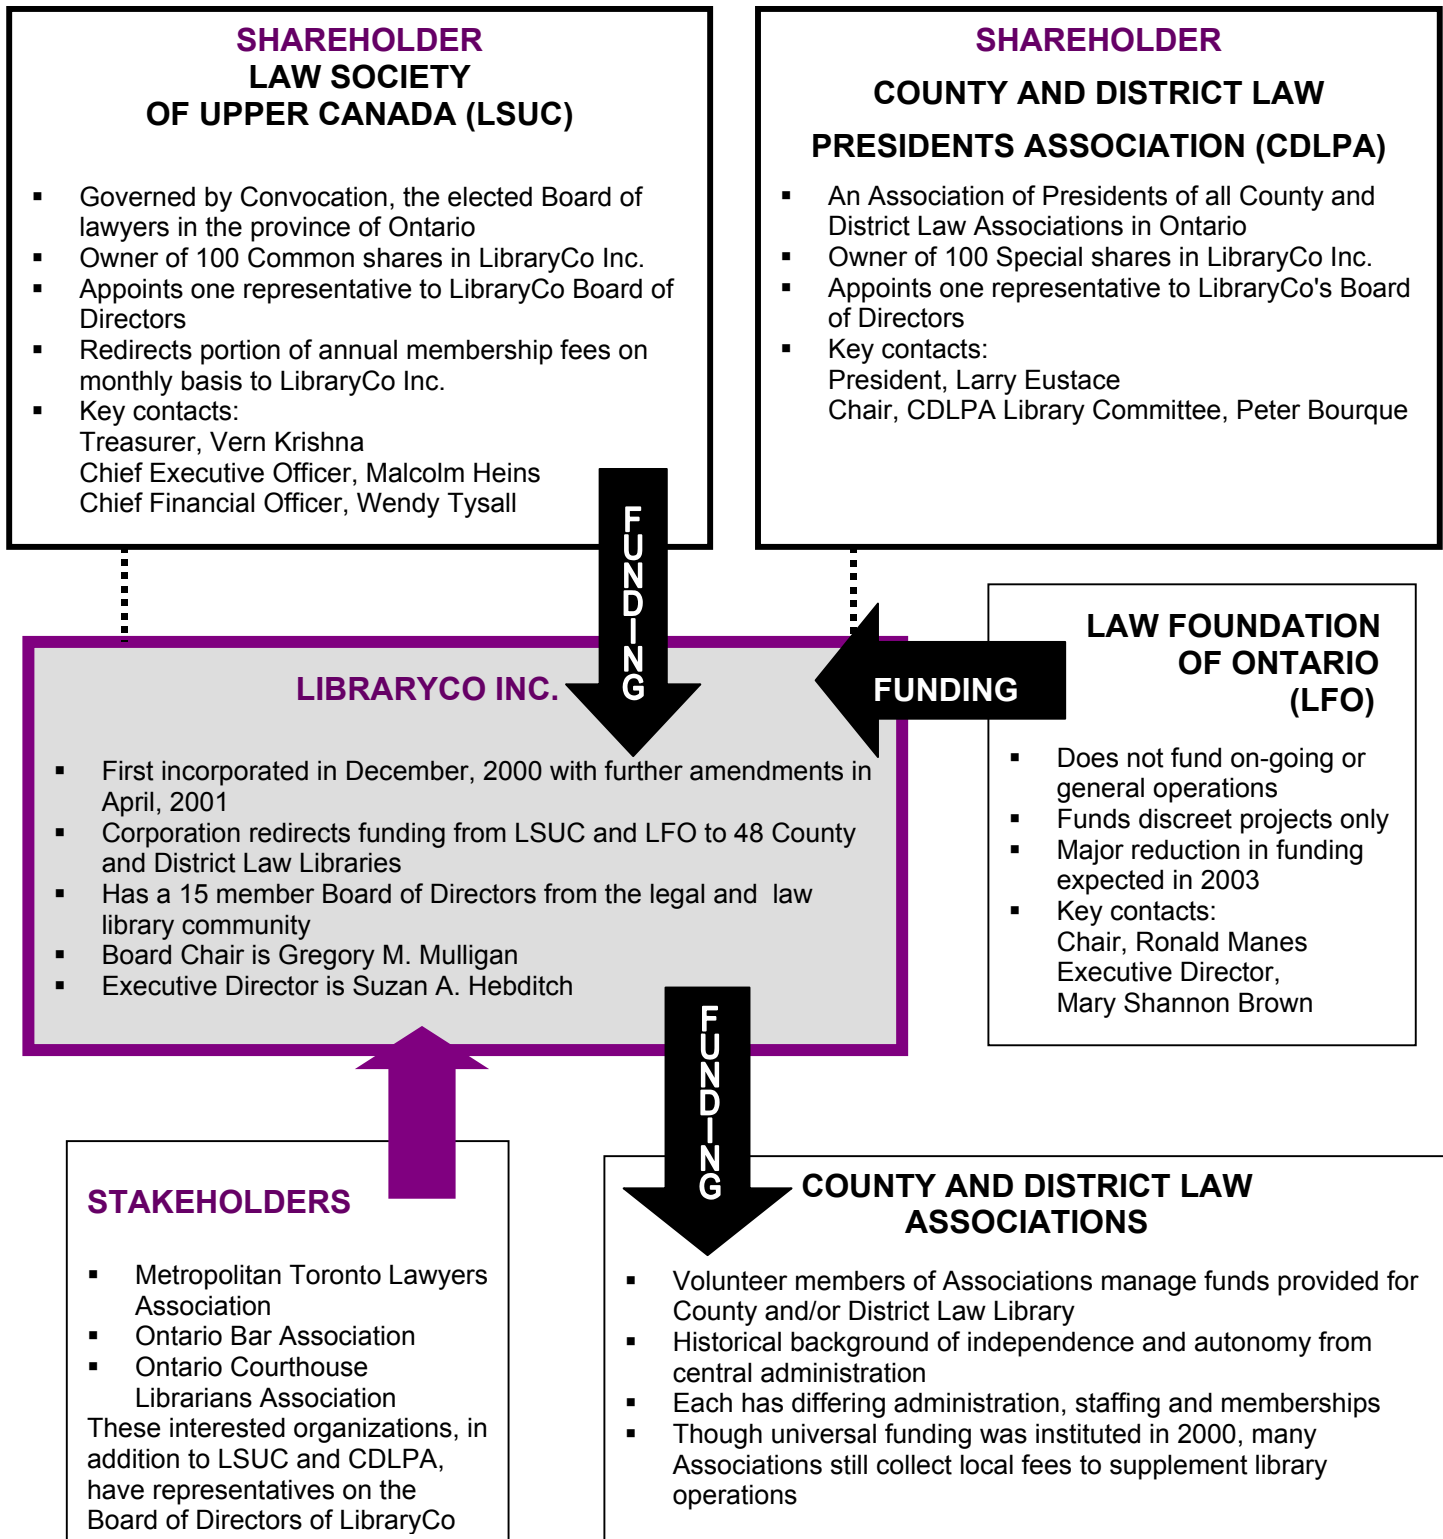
SHAREHOLDER
LAW SOCIETY
OF UPPER CANADA (LSUC)

- Governed by Convocation, the elected Board of lawyers in the province of Ontario
- Owner of 100 Common shares in LibraryCo Inc.
- Appoints one representative to LibraryCo Board of Directors
- Redirects portion of annual membership fees on monthly basis to LibraryCo Inc.
- Key contacts:
Treasurer, Vern Krishna
Chief Executive Officer, Malcolm Heins
Chief Financial Officer, Wendy Tysall

SHAREHOLDER
COUNTY AND DISTRICT LAW
PRESIDENTS ASSOCIATION (CDLPA)

- An Association of Presidents of all County and District Law Associations in Ontario
- Owner of 100 Special shares in LibraryCo Inc.
- Appoints one representative to LibraryCo's Board of Directors
- Key contacts:
President, Larry Eustace
Chair, CDLPA Library Committee, Peter Bourque

FUNDING

LAW FOUNDATION
OF ONTARIO
(LFO)

- Does not fund on-going or general operations
- Funds discreet projects only
- Major reduction in funding expected in 2003
- Key contacts:
Chair, Ronald Manes
Executive Director,
Mary Shannon Brown

FUNDING

LIBRARYCO INC.

- First incorporated in December, 2000 with further amendments in April, 2001
- Corporation redirects funding from LSUC and LFO to 48 County and District Law Libraries
- Has a 15 member Board of Directors from the legal and law library community
- Board Chair is Gregory M. Mulligan
- Executive Director is Suzan A. Hebditch

FUNDING

STAKEHOLDERS

- Metropolitan Toronto Lawyers Association
- Ontario Bar Association
- Ontario Courthouse Librarians Association

These interested organizations, in addition to LSUC and CDLPA, have representatives on the Board of Directors of LibraryCo

COUNTY AND DISTRICT LAW ASSOCIATIONS

- Volunteer members of Associations manage funds provided for County and/or District Law Library
- Historical background of independence and autonomy from central administration
- Each has differing administration, staffing and memberships
- Though universal funding was instituted in 2000, many Associations still collect local fees to supplement library operations